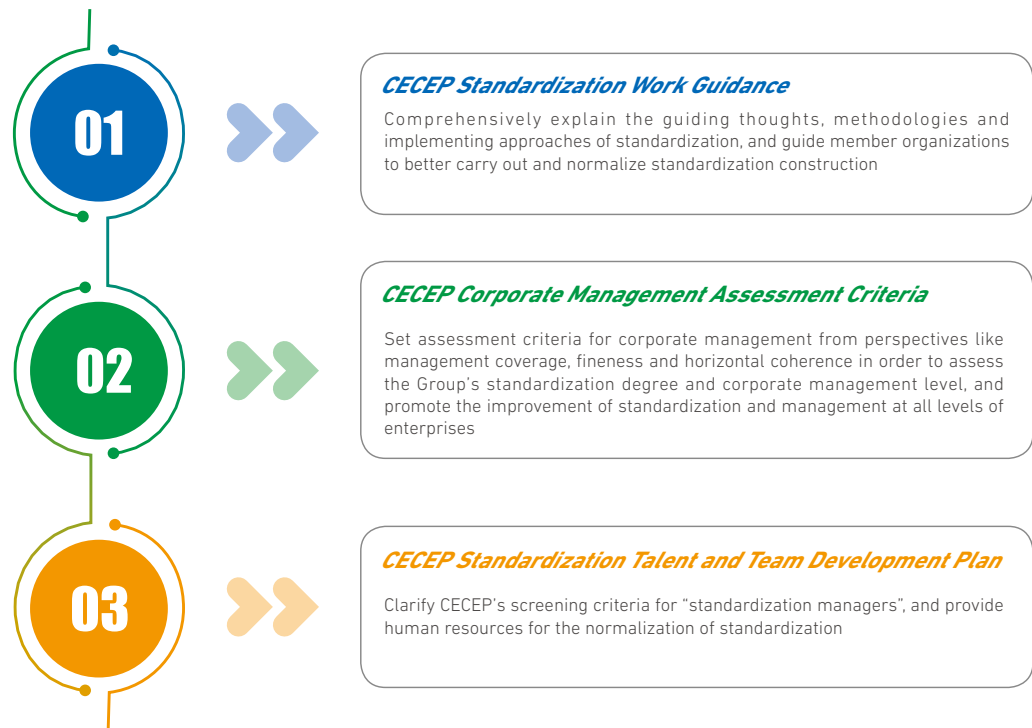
01

CECEP Standardization Work Guidance

Comprehensively explain the guiding thoughts, methodologies and implementing approaches of standardization, and guide member organizations to better carry out and normalize standardization construction

02

CECEP Corporate Management Assessment Criteria

Set assessment criteria for corporate management from perspectives like management coverage, fineness and horizontal coherence in order to assess the Group's standardization degree and corporate management level, and promote the improvement of standardization and management at all levels of enterprises

03

CECEP Standardization Talent and Team Development Plan

Clarify CECEP's screening criteria for "standardization managers", and provide human resources for the normalization of standardization